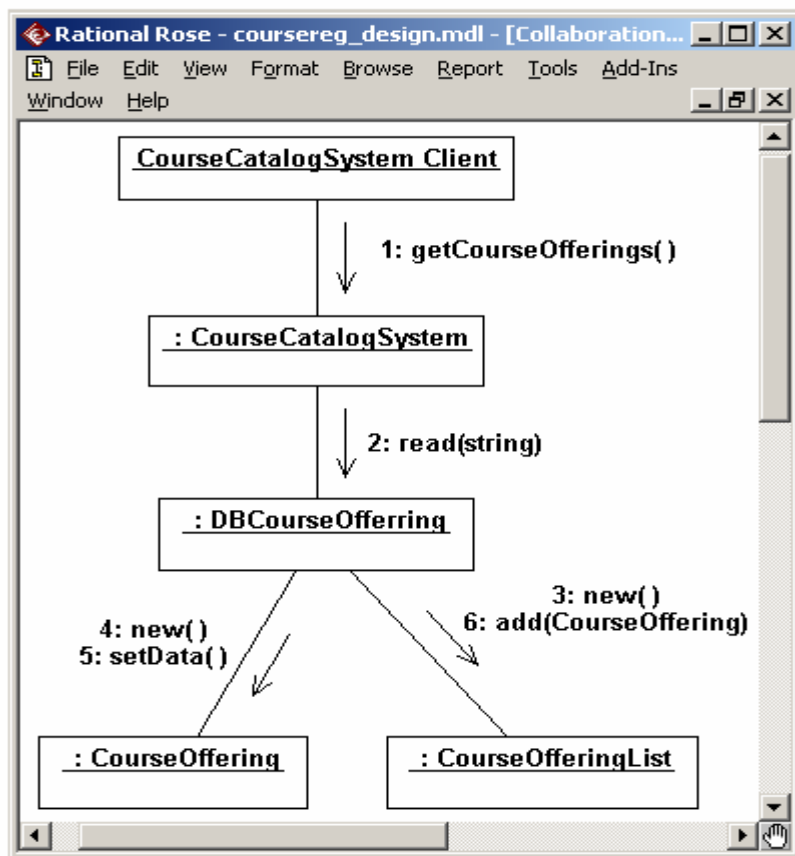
Rational Rose - coursereg_design.mdl - [Collaboration...

File Edit View Format Browse Report Tools Add-Ins Window Help

CourseCatalogSystem Client

1: getCourseOfferings( )

: CourseCatalogSystem

2: read(string)

: DBCourseOfferring

4: new( )
5: setData( )

3: new( )
6: add(CourseOffering)

: CourseOffering

: CourseOfferingList